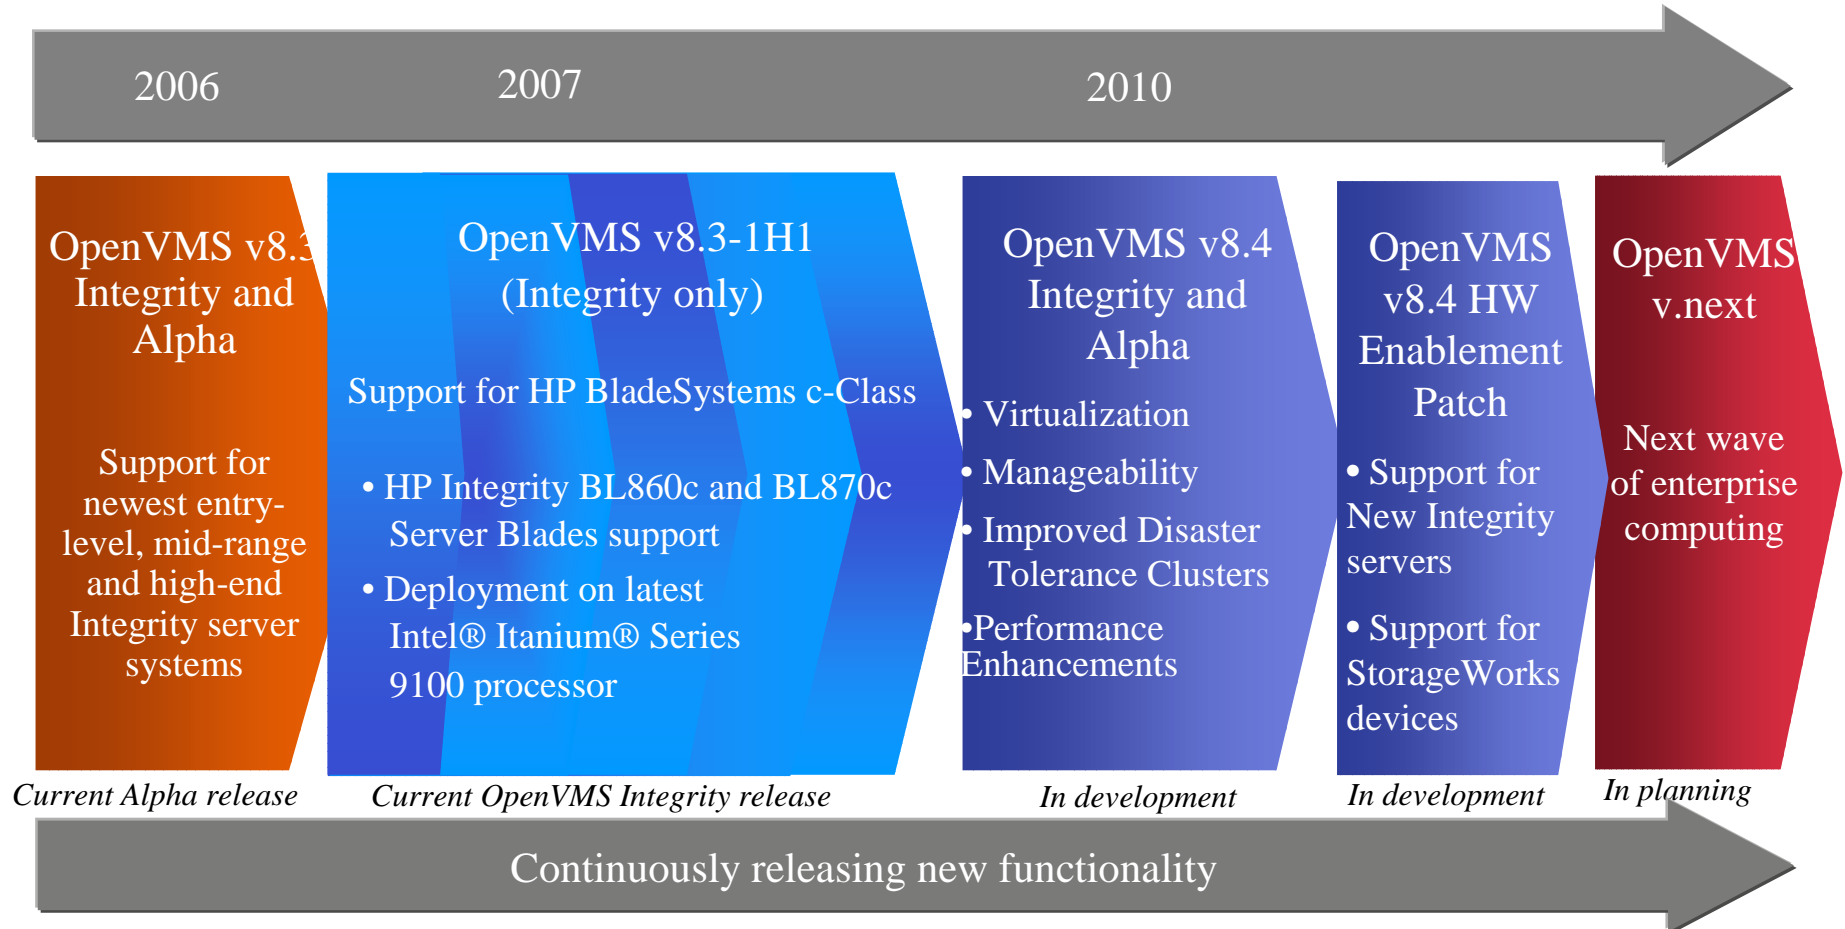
2006

2007

2010

OpenVMS v8.3 Integrity and Alpha

Support for newest entry-level, mid-range and high-end Integrity server systems

Current Alpha release

OpenVMS v8.3-1H1 (Integrity only)

Support for HP BladeSystems c-Class

• HP Integrity BL860c and BL870c Server Blades support

• Deployment on latest Intel® Itanium® Series 9100 processor

Current OpenVMS Integrity release

OpenVMS v8.4 Integrity and Alpha

• Virtualization

• Manageability

• Improved Disaster Tolerance Clusters

•Performance Enhancements

In development

OpenVMS v8.4 HW Enablement Patch

• Support for New Integrity servers

• Support for StorageWorks devices

In development

OpenVMS v.next

Next wave of enterprise computing

In planning

Continuously releasing new functionality